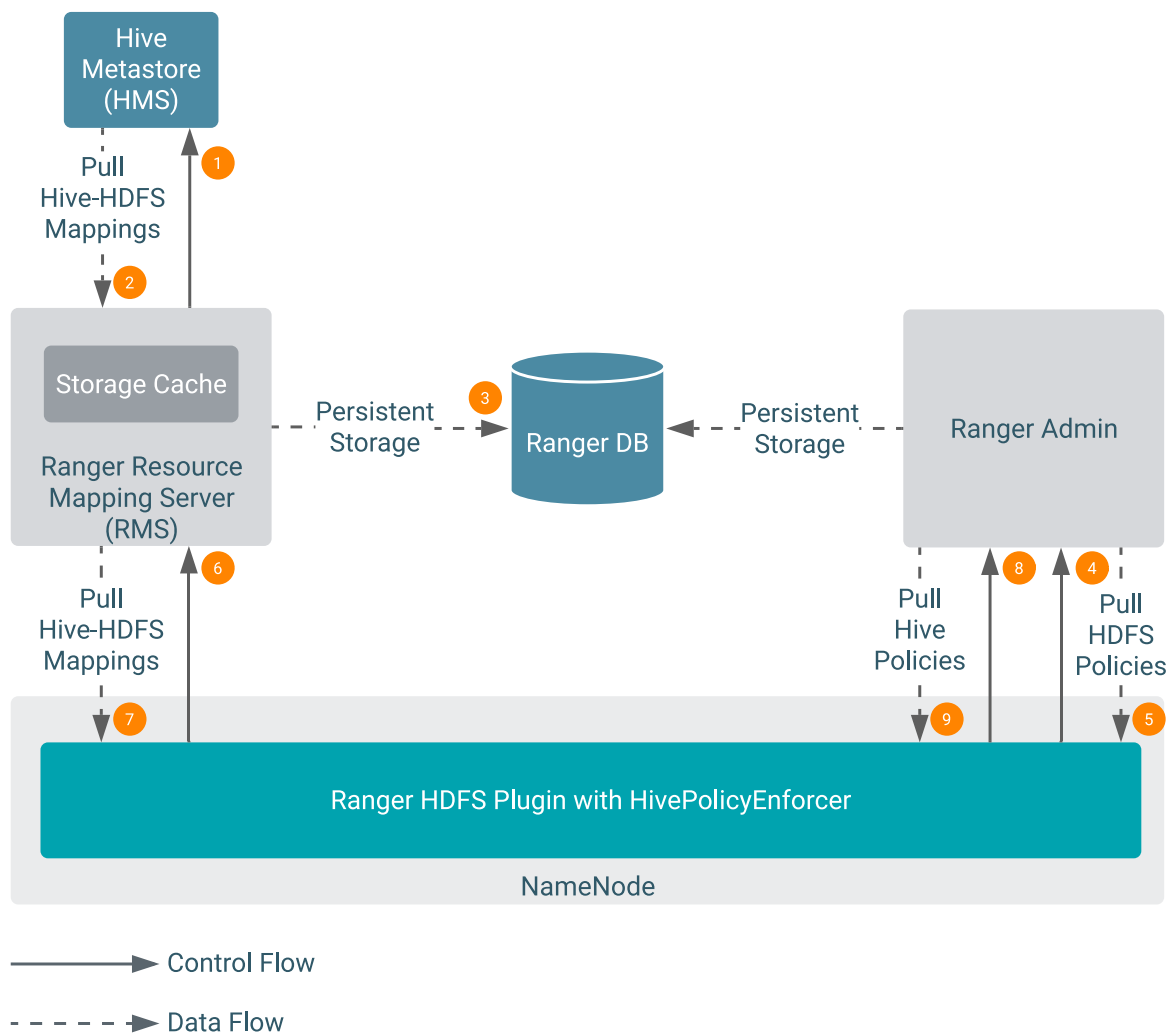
Hive Metastore (HMS)

Pull Hive-HDFS Mappings

1

2

Storage Cache

Ranger Resource Mapping Server (RMS)

Persistent Storage

3

Ranger DB

Persistent Storage

Ranger Admin

6

Pull Hive-HDFS Mappings

7

Pull Hive Policies

8

4

Pull HDFS Policies

9

5

Ranger HDFS Plugin with HivePolicyEnforcer

NameNode

Control Flow

Data Flow